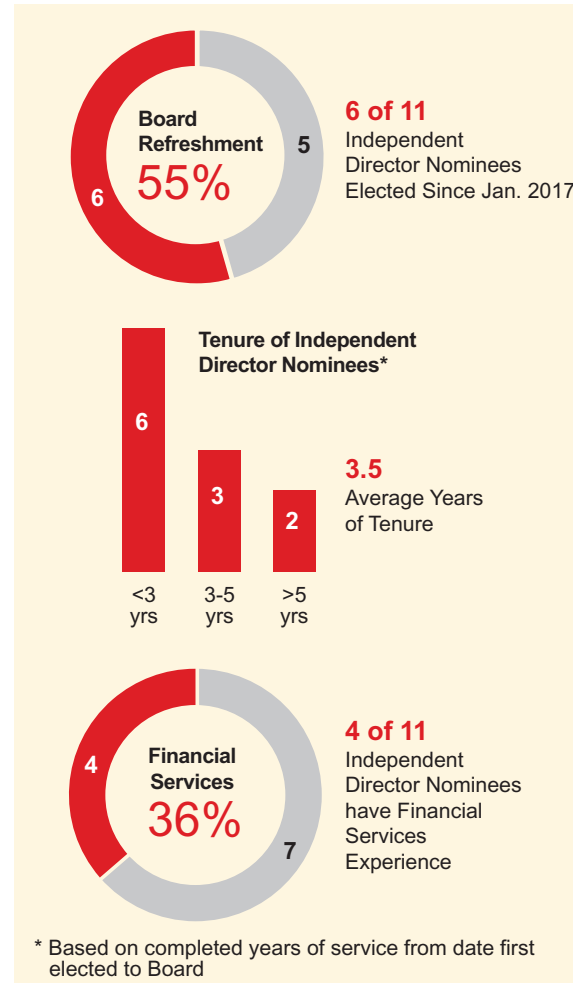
Board Refreshment
55%
6
5

6 of 11
Independent Director Nominees Elected Since Jan. 2017

Tenure of Independent Director Nominees*

6
3
2
<3 yrs
3-5 yrs
>5 yrs

3.5
Average Years of Tenure

Financial Services
36%
4
7

4 of 11
Independent Director Nominees have Financial Services Experience

* Based on completed years of service from date first elected to Board